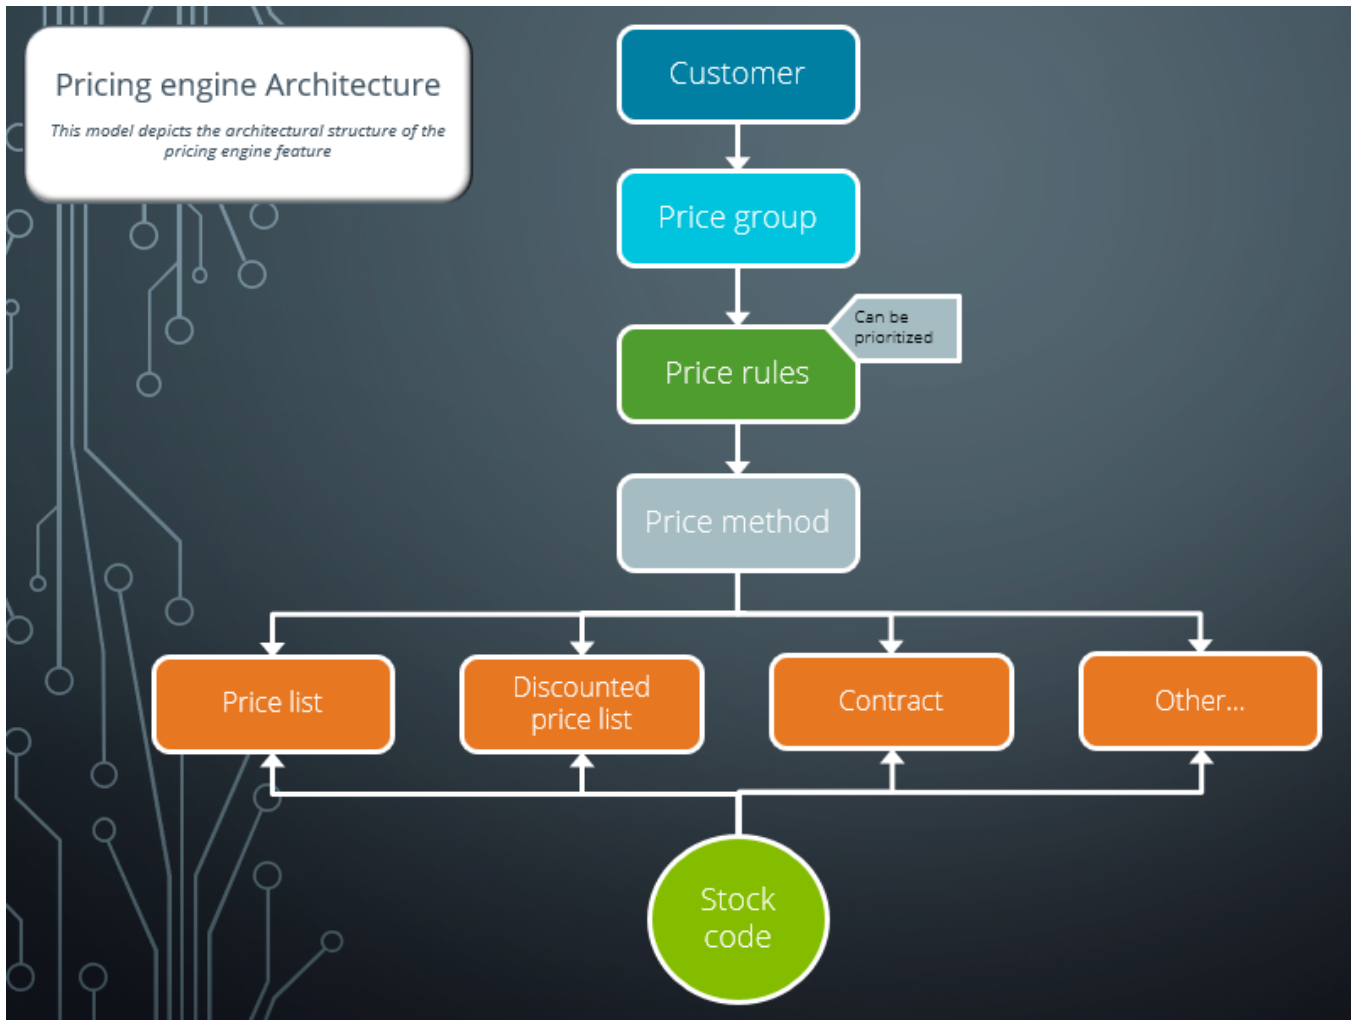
Pricing engine Architecture

This model depicts the architectural structure of the pricing engine feature

Customer

Price group

Can be prioritized

Price rules

Price method

Price list

Discounted price list

Contract

Other...

Stock code